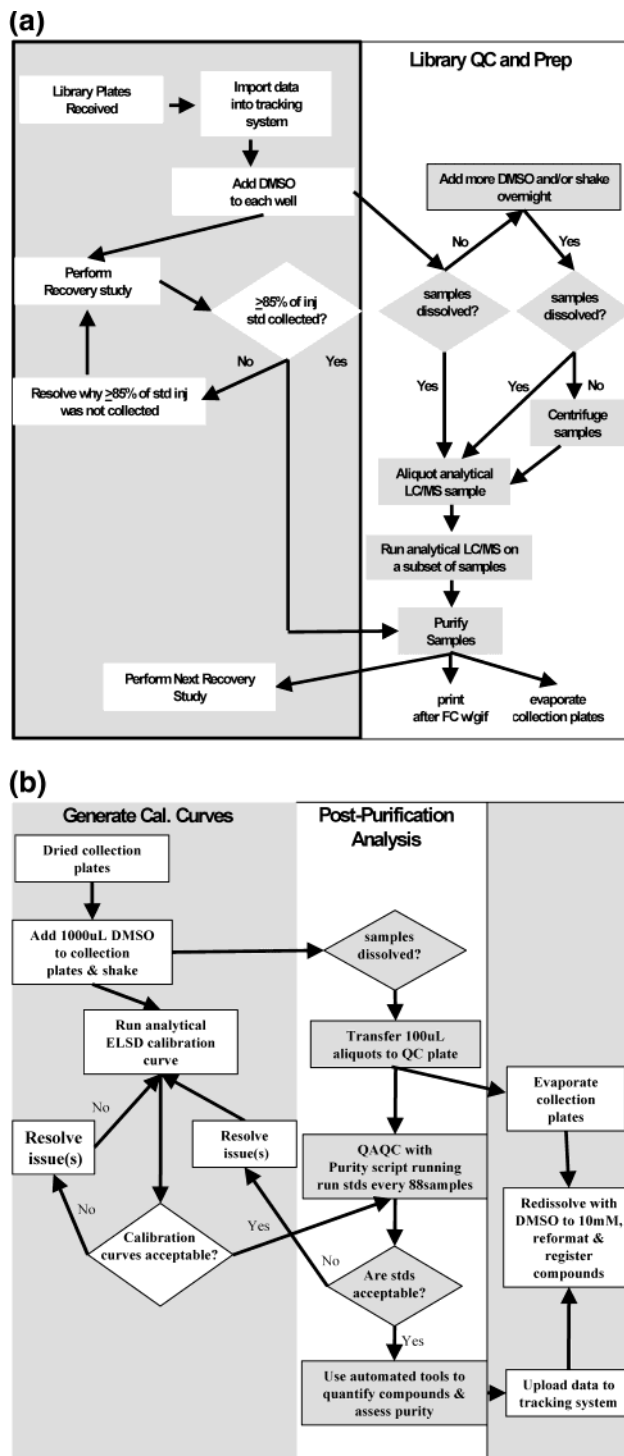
(a)

Library QC and Prep

Library Plates Received

Import data into tracking system

Add DMSO to each well

Add more DMSO and/or shake overnight

No

Yes

Perform Recovery study

$\geq$85% of inj std collected?

samples dissolved?

samples dissolved?

No

Yes

Yes

Yes

No

Resolve why $\geq$85% of std inj was not collected

Centrifuge samples

Aliquot analytical LC/MS sample

Run analytical LC/MS on a subset of samples

Purify Samples

Perform Next Recovery Study

print after FC w/gif

evaporate collection plates

(b)

Generate Cal. Curves

Post-Purification Analysis

Dried collection plates

Add 1000uL DMSO to collection plates & shake

samples dissolved?

Run analytical ELSD calibration curve

Transfer 100uL aliquots to QC plate

Evaporate collection plates

No

Resolve issue(s)

Resolve issue(s)

QAQC with Purity script running run stds every 88samples

No

Yes

Redissolve with DMSO to 10mM, reformat & register compounds

Calibration curves acceptable?

No

Are stds acceptable?

Yes

Use automated tools to quantify compounds & assess purity

Upload data to tracking system